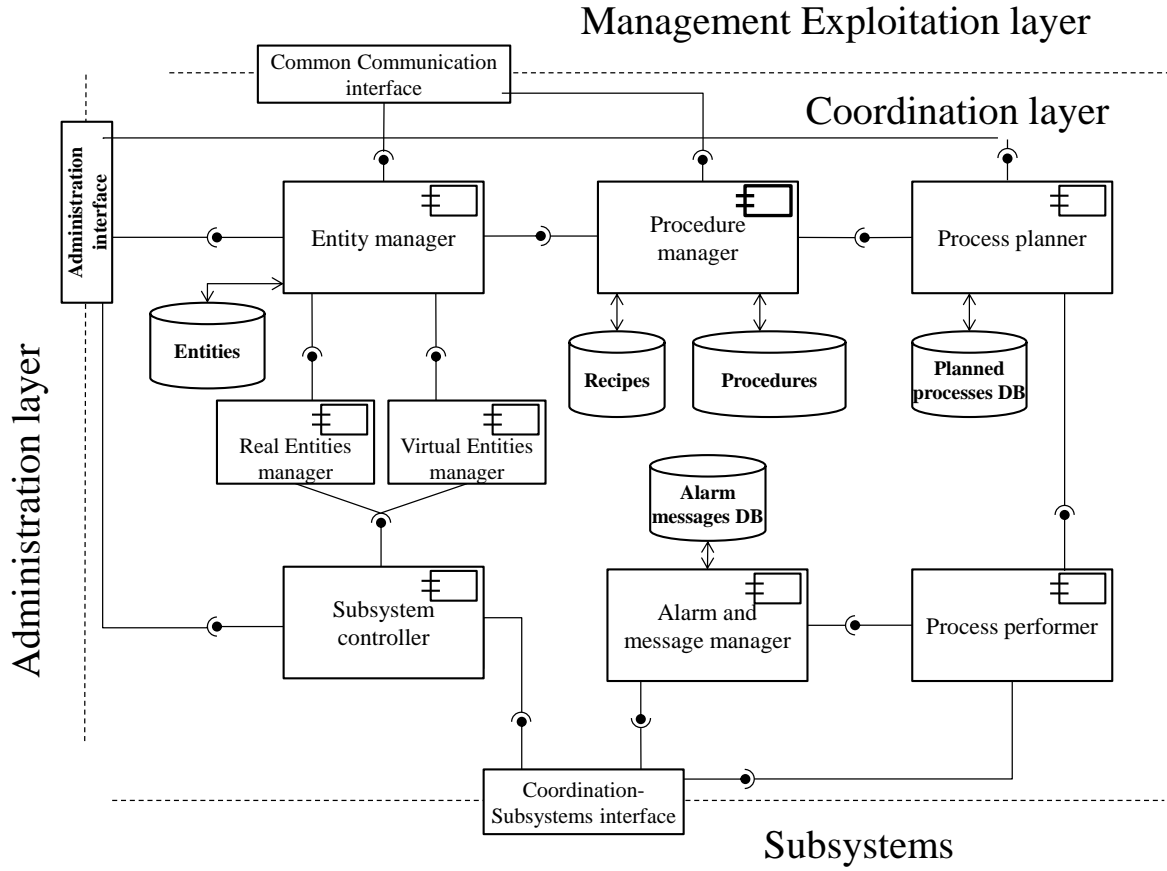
Management Exploitation layer

Common Communication interface

Coordination layer

Administration interface

Administration layer

Entity manager

Procedure manager

Process planner

Entities

Recipes

Procedures

Planned processes DB

Real Entities manager

Virtual Entities manager

Alarm messages DB

Subsystem controller

Alarm and message manager

Process performer

Coordination-Subsystems interface

Subsystems